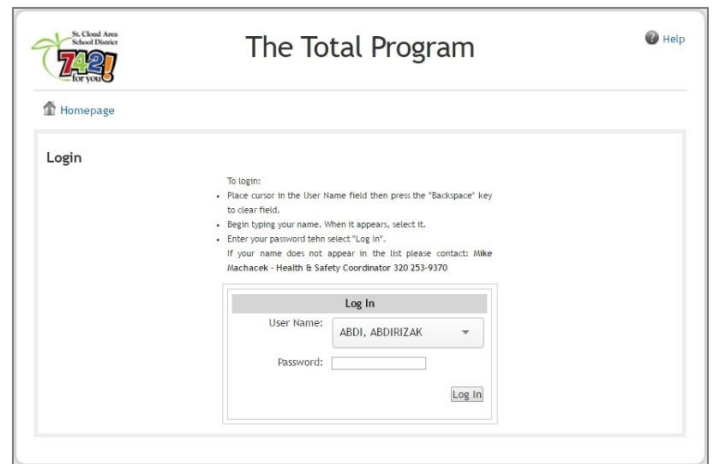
St. Cloud Area School District
742
for you

The Total Program

Help

Homepage

Login

To login:
- Place cursor in the User Name field then press the "Backspace" key to clear field.
- Begin typing your name. When it appears, select it.
- Enter your password tehn select "Log in".
If your name does not appear in the list please contact: Mike Machacek - Health & Safety Coordinator 320 253-9370

Log In

User Name: ABDI, ABDIRIZAK

Password:

Log In